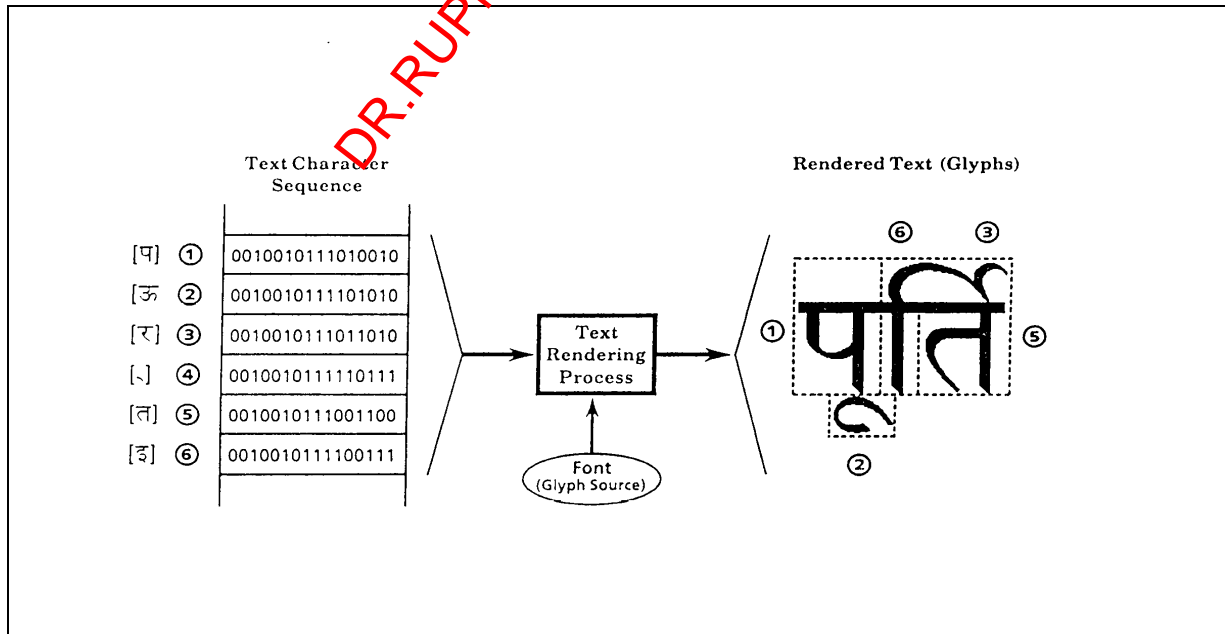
DR.RUP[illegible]

Text Character Sequence

| | | |
|---|---|---|
| [प] | ① | 0010010111010010 |
| [ऊ] | ② | 0010010111101010 |
| [र] | ③ | 0010010111011010 |
| [्] | ④ | 0010010111110111 |
| [त] | ⑤ | 0010010111001100 |
| [ि] | ⑥ | 0010010111100111 |

Text Rendering Process

Font (Glyph Source)

Rendered Text (Glyphs)

⑥ ③

① पूर्ति ⑤

②